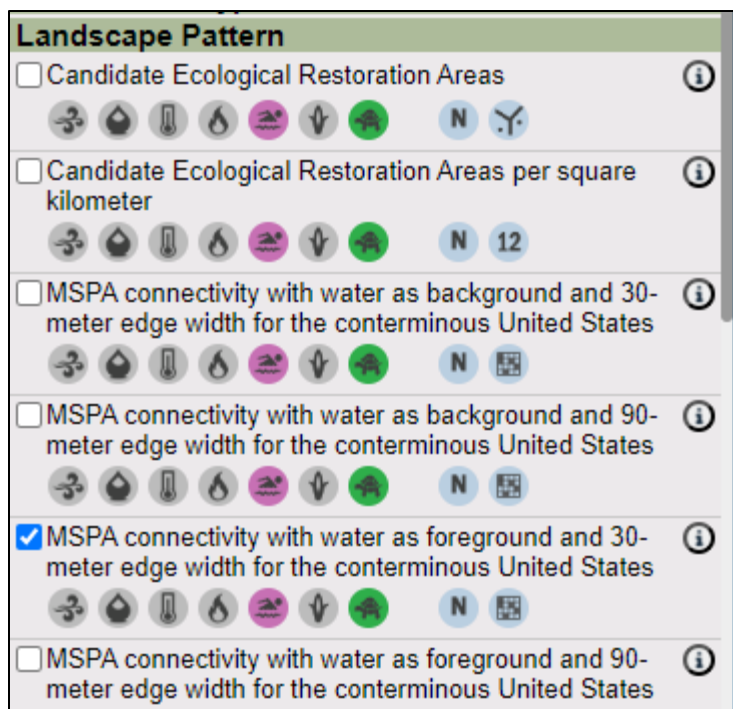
Landscape Pattern

Candidate Ecological Restoration Areas

N

Candidate Ecological Restoration Areas per square kilometer

N 12

MSPA connectivity with water as background and 30-meter edge width for the conterminous United States

N

MSPA connectivity with water as background and 90-meter edge width for the conterminous United States

N

MSPA connectivity with water as foreground and 30-meter edge width for the conterminous United States

N

MSPA connectivity with water as foreground and 90-meter edge width for the conterminous United States